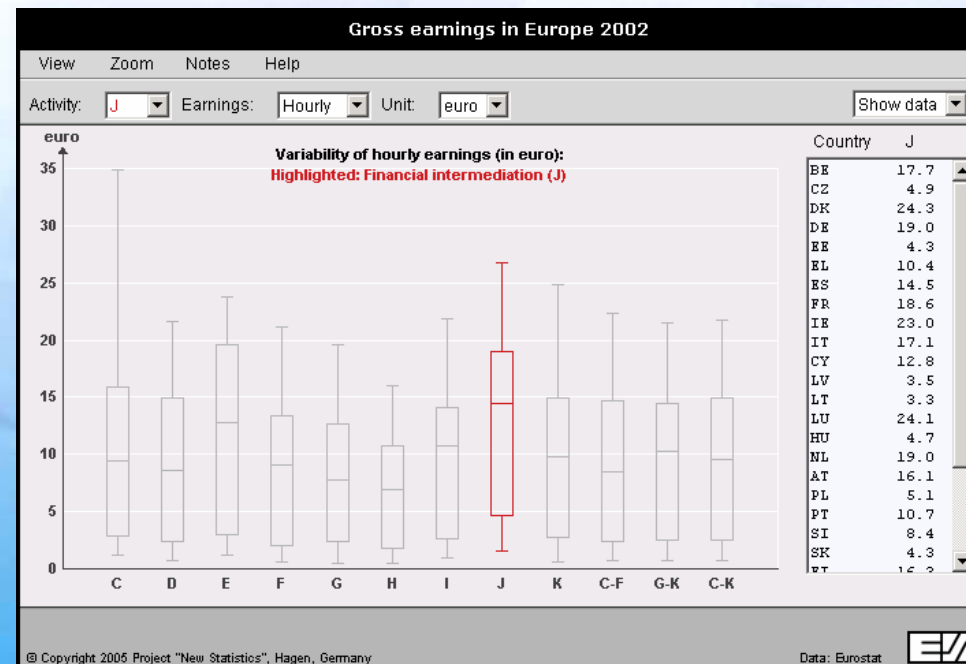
Gross earnings in Europe 2002

View Zoom Notes Help

Activity: J Earnings: Hourly Unit: euro Show data

euro

Variability of hourly earnings (in euro):
Highlighted: Financial intermediation (J)

35
30
25
20
15
10
5
0

C D E F G H I J K C-F G-K C-K

| Country | J |
|---|---|
| BE | 17.7 |
| CZ | 4.9 |
| DK | 24.3 |
| DE | 19.0 |
| EE | 4.3 |
| EL | 10.4 |
| ES | 14.5 |
| FR | 18.6 |
| IE | 23.0 |
| IT | 17.1 |
| CY | 12.8 |
| LV | 3.5 |
| LT | 3.3 |
| LU | 24.1 |
| HU | 4.7 |
| NL | 19.0 |
| AT | 16.1 |
| PL | 5.1 |
| PT | 10.7 |
| SI | 8.4 |
| SK | 4.3 |
| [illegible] | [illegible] |

© Copyright 2005 Project "New Statistics", Hagen, Germany

Data: Eurostat